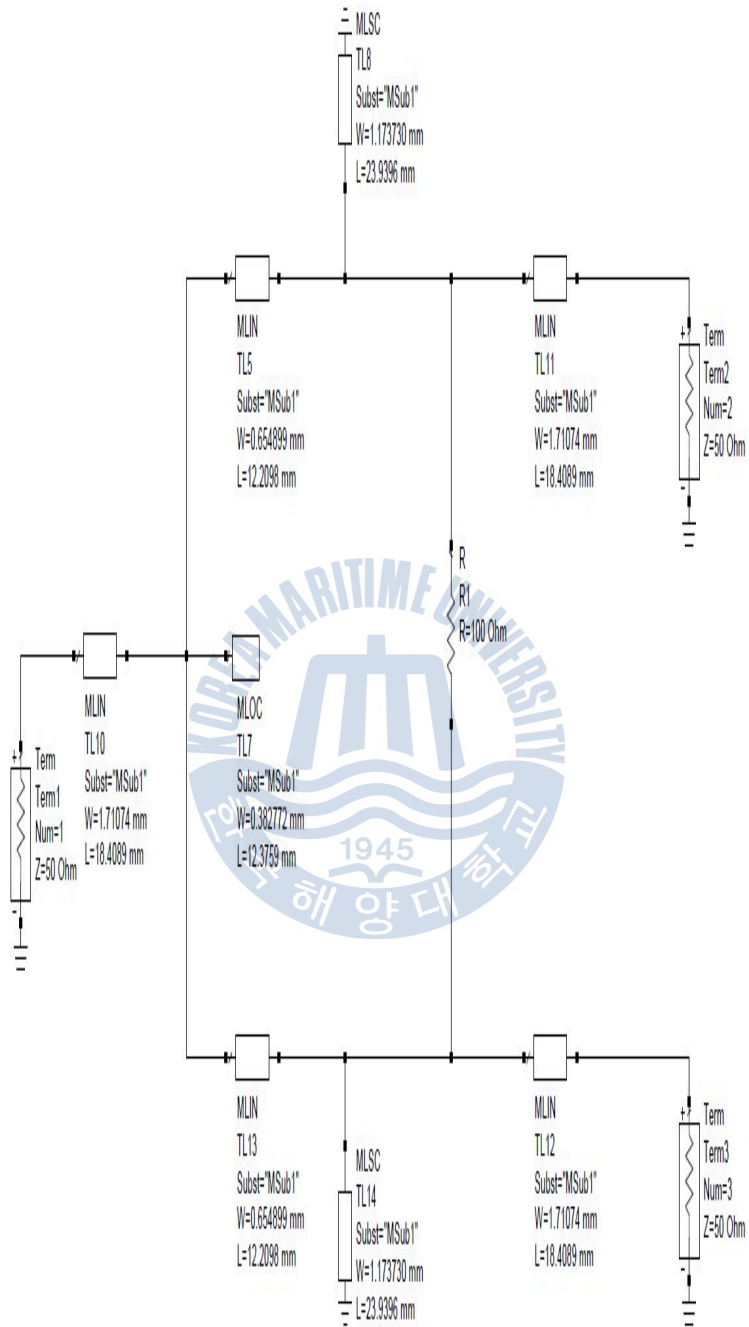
MLSC
TL8
Subst="MSub1"
W=1.173730 mm
L=23.9396 mm

MLIN
TL5
Subst="MSub1"
W=0.654899 mm
L=12.2098 mm

MLIN
TL11
Subst="MSub1"
W=1.71074 mm
L=18.4089 mm

Term
Term2
Num=2
Z=50 Ohm

R
R1
R=100 Ohm

KOREA MARITIME UNIVERSITY

MLIN
TL10
Subst="MSub1"
W=1.71074 mm
L=18.4089 mm

MLOC
TL7
Subst="MSub1"
W=0.382772 mm
L=12.3759 mm

Term
Term1
Num=1
Z=50 Ohm

1945
한국해양대학교

MLIN
TL13
Subst="MSub1"
W=0.654899 mm
L=12.2098 mm

MLSC
TL14
Subst="MSub1"
W=1.173730 mm
L=23.9396 mm

MLIN
TL12
Subst="MSub1"
W=1.71074 mm
L=18.4089 mm

Term
Term3
Num=3
Z=50 Ohm